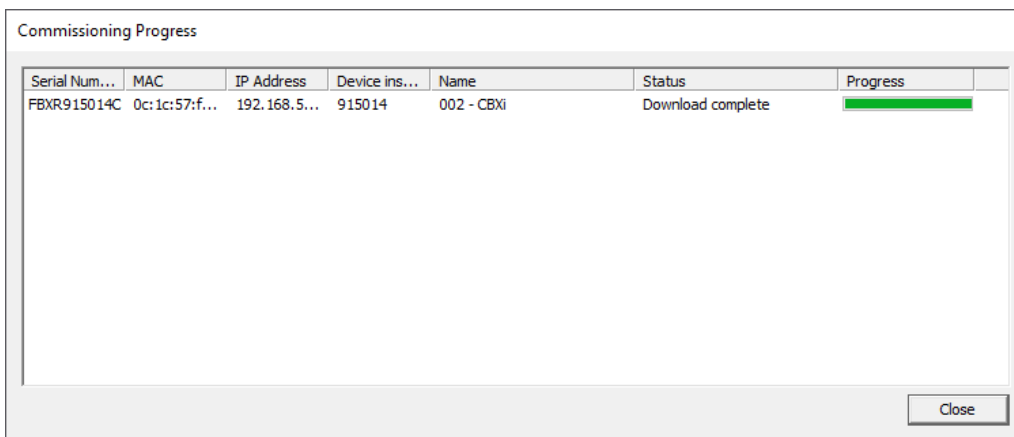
Commissioning Progress

| Serial Num... | MAC | IP Address | Device ins... | Name | Status | Progress |
|---|---|---|---|---|---|---|
| FBXR915014C | 0c:1c:57:f... | 192.168.5... | 915014 | 002 - CBXi | Download complete | |

Close